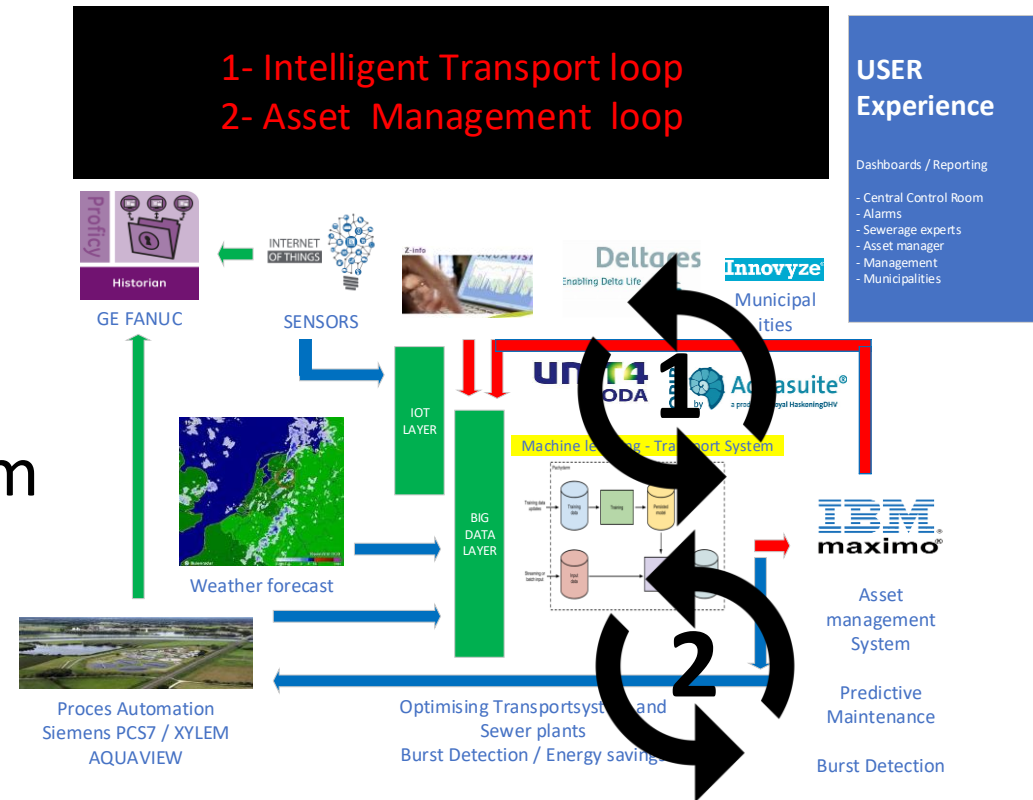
1- Intelligent Transport loop
2- Asset Management loop

USER Experience

Dashboards / Reporting

- Central Control Room
- Alarms
- Sewerage experts
- Asset manager
- Management
- Municipalities

Proficy

Historian

GE FANUC

INTERNET OF THINGS

SENSORS

Z-info

Deltares
Enabling Delta Life

Innovyze

Municipal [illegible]ities

UNIT4 ODA

Aquasuite®
a product of Royal HaskoningDHV

1

IOT LAYER

BIG DATA LAYER

Machine le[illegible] - Tra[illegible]ort System

Training data updates

Training data

Training

Persisted model

Streaming or batch input

Input data

m

Weather forecast

IBM maximo®

Asset management System

Predictive Maintenance

Burst Detection

2

Proces Automation
Siemens PCS7 / XYLEM
AQUAVIEW

Optimising Transportsyst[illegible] and Sewer plants
Burst Detection / Energy savings